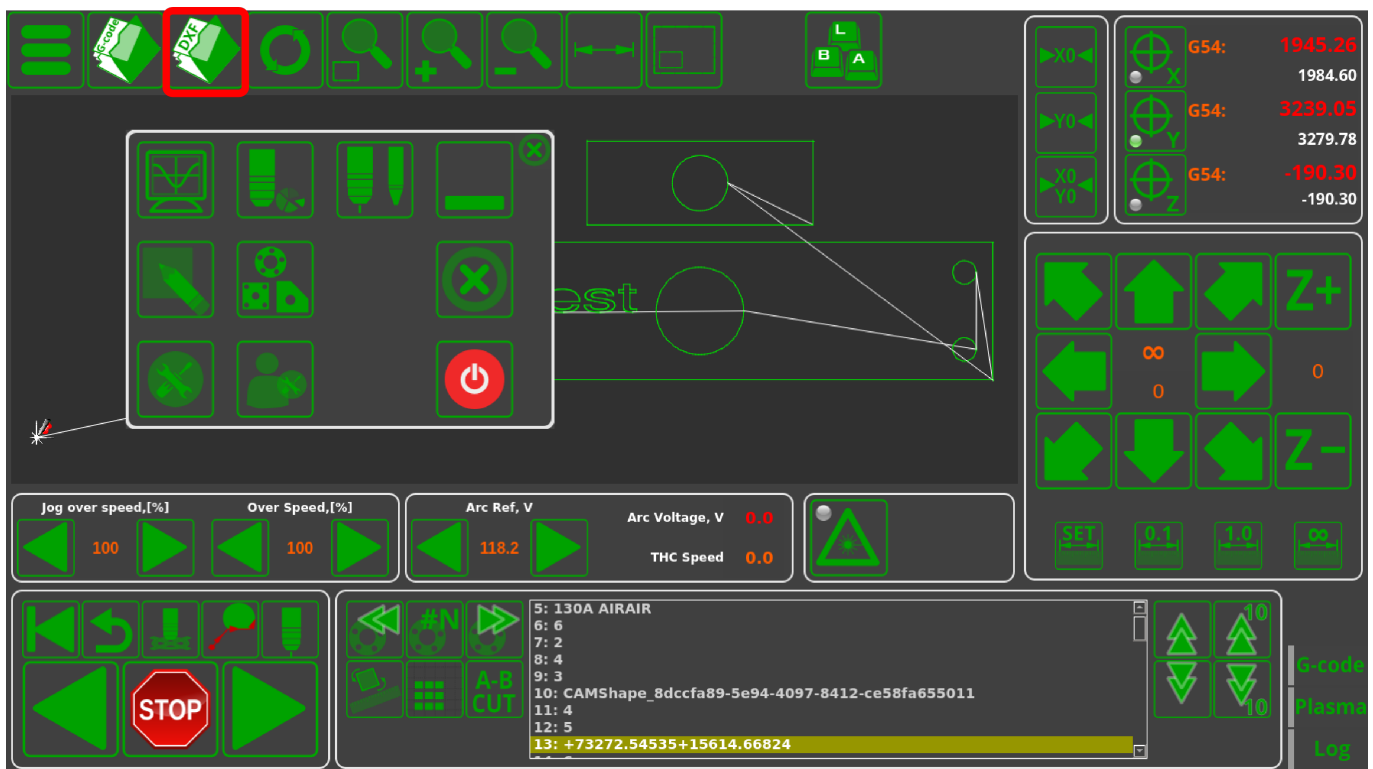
G-code
DXF
L
B A
X0
Y0
X0 Y0
G54: 1945.26
1984.60
X
G54: 3239.05
3279.78
Y
G54: -190.30
-190.30
Z
est
Z+
∞
0
0
Z−
SET
0.1
1.0
∞
Jog over speed,[%]
100
Over Speed,[%]
100
Arc Ref, V
118.2
Arc Voltage, V 0.0
THC Speed 0.0
STOP
#N
A-B CUT
5: 130A AIRAIR
6: 6
7: 2
8: 4
9: 3
10: CAMShape_8dccfa89-5e94-4097-8412-ce58fa655011
11: 4
12: 5
13: +73272.54535+15614.66824
10
10
G-code
Plasma
Log